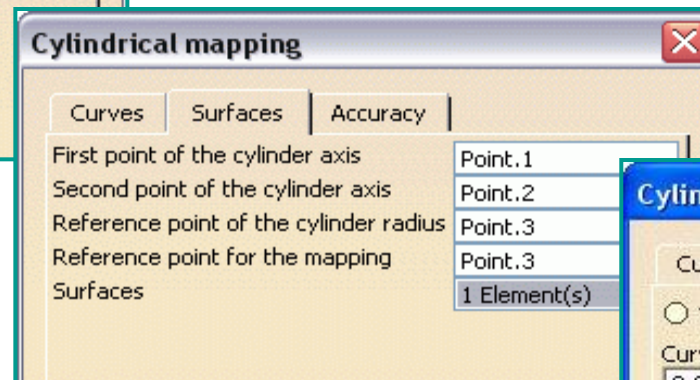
Cylindrical mapping

Curves Surfaces Accuracy

First point of the cylinder axis Point.1
Second point of the cylinder axis Point.2
Reference point of the cylinder radius Point.3
Reference point for the mapping Point.3
Surfaces 1 Element(s)

Cylin

Cu

Cur